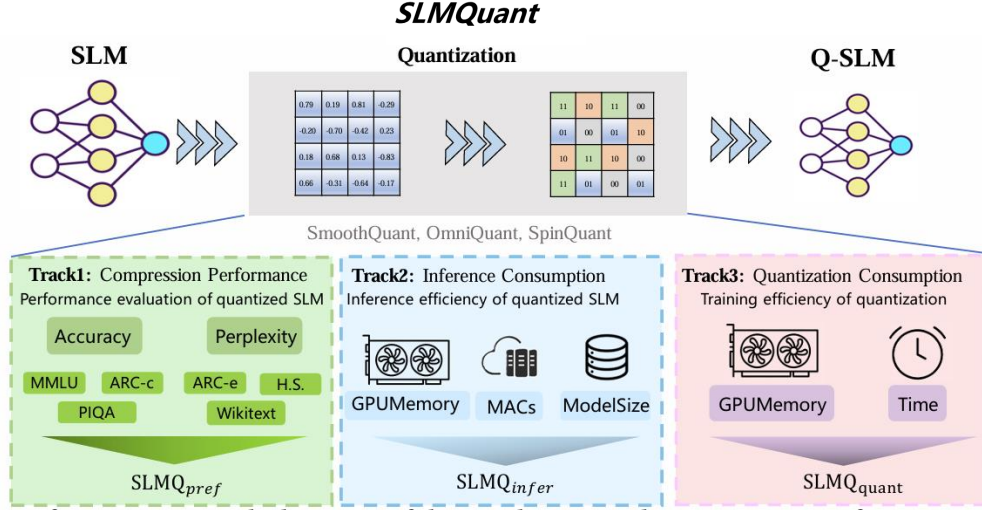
SLMQuant

SLM

Quantization

Q-SLM

| 0.79 | 0.19 | 0.81 | -0.29 |
|---|---|---|---|
| -0.20 | -0.70 | -0.42 | 0.23 |
| 0.18 | 0.68 | 0.13 | -0.83 |
| 0.66 | -0.31 | -0.64 | -0.17 |

| 11 | 10 | 11 | 00 |
|---|---|---|---|
| 01 | 00 | 01 | 10 |
| 10 | 11 | 10 | 00 |
| 11 | 01 | 00 | 01 |

SmoothQuant, OmniQuant, SpinQuant

Track1: Compression Performance
Performance evaluation of quantized SLM

Accuracy
Perplexity
MMLU
ARC-c
ARC-e
H.S.
PIQA
Wikitext

$\text{SLMQ}_{pref}$

Track2: Inference Consumption
Inference efficiency of quantized SLM

GPUMemory
MACs
ModelSize

$\text{SLMQ}_{infer}$

Track3: Quantization Consumption
Training efficiency of quantization

GPUMemory
Time

$\text{SLMQ}_{\text{quant}}$